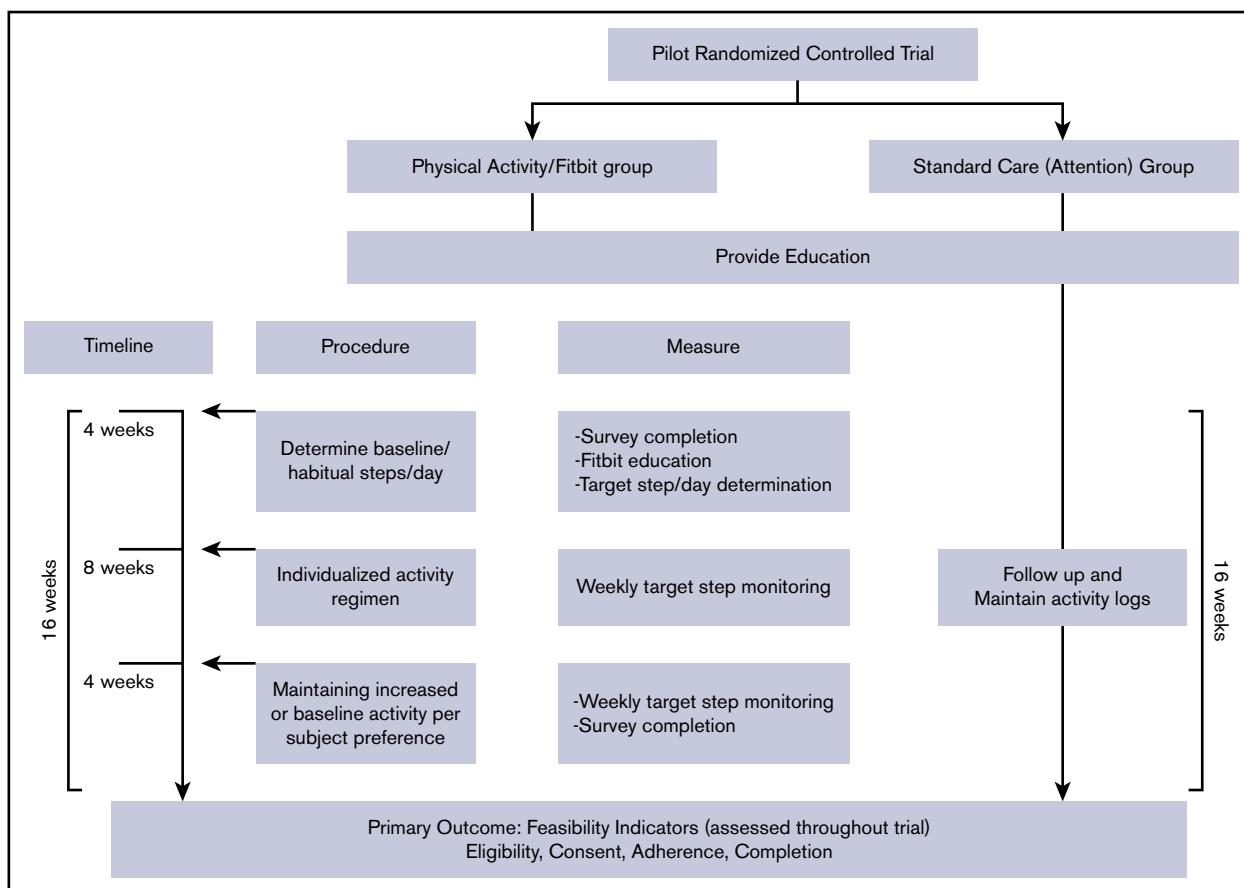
Pilot Randomized Controlled Trial

Physical Activity/Fitbit group

Standard Care (Attention) Group

Provide Education

Timeline

Procedure

Measure

16 weeks

4 weeks

Determine baseline/ habitual steps/day

-Survey completion
-Fitbit education
-Target step/day determination

8 weeks

Individualized activity regimen

Weekly target step monitoring

Follow up and Maintain activity logs

16 weeks

4 weeks

Maintaining increased or baseline activity per subject preference

-Weekly target step monitoring
-Survey completion

Primary Outcome: Feasibility Indicators (assessed throughout trial)
Eligibility, Consent, Adherence, Completion